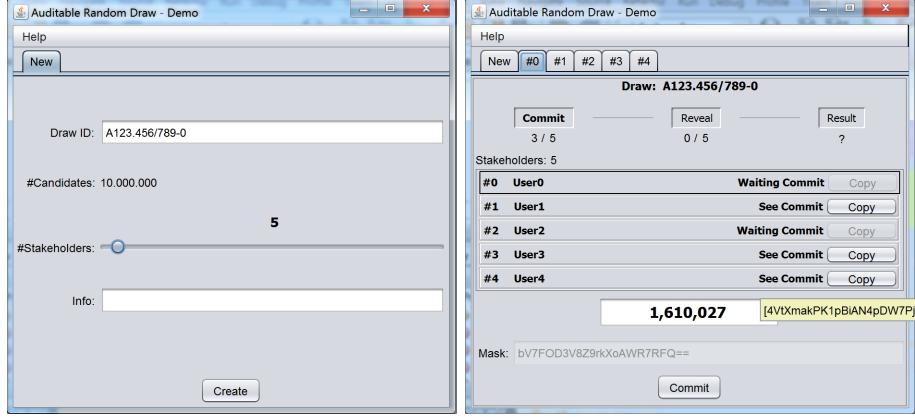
Auditable Random Draw - Demo

Help

New

Draw ID: A123.456/789-0

#Candidates: 10.000.000

5

#Stakeholders:

Info:

Create

Auditable Random Draw - Demo

Help

New | #0 | #1 | #2 | #3 | #4

Draw: A123.456/789-0

Commit 3 / 5

Reveal 0 / 5

Result ?

Stakeholders: 5

| | | | |
|---|---|---|---|
| #0 | User0 | Waiting Commit | Copy |
| #1 | User1 | See Commit | Copy |
| #2 | User2 | Waiting Commit | Copy |
| #3 | User3 | See Commit | Copy |
| #4 | User4 | See Commit | Copy |

1,610,027

[4VtXmakPK1pBiAN4pDW7Pj

Mask: bV7FOD3V8Z9rkXoAWR7RFQ==

Commit